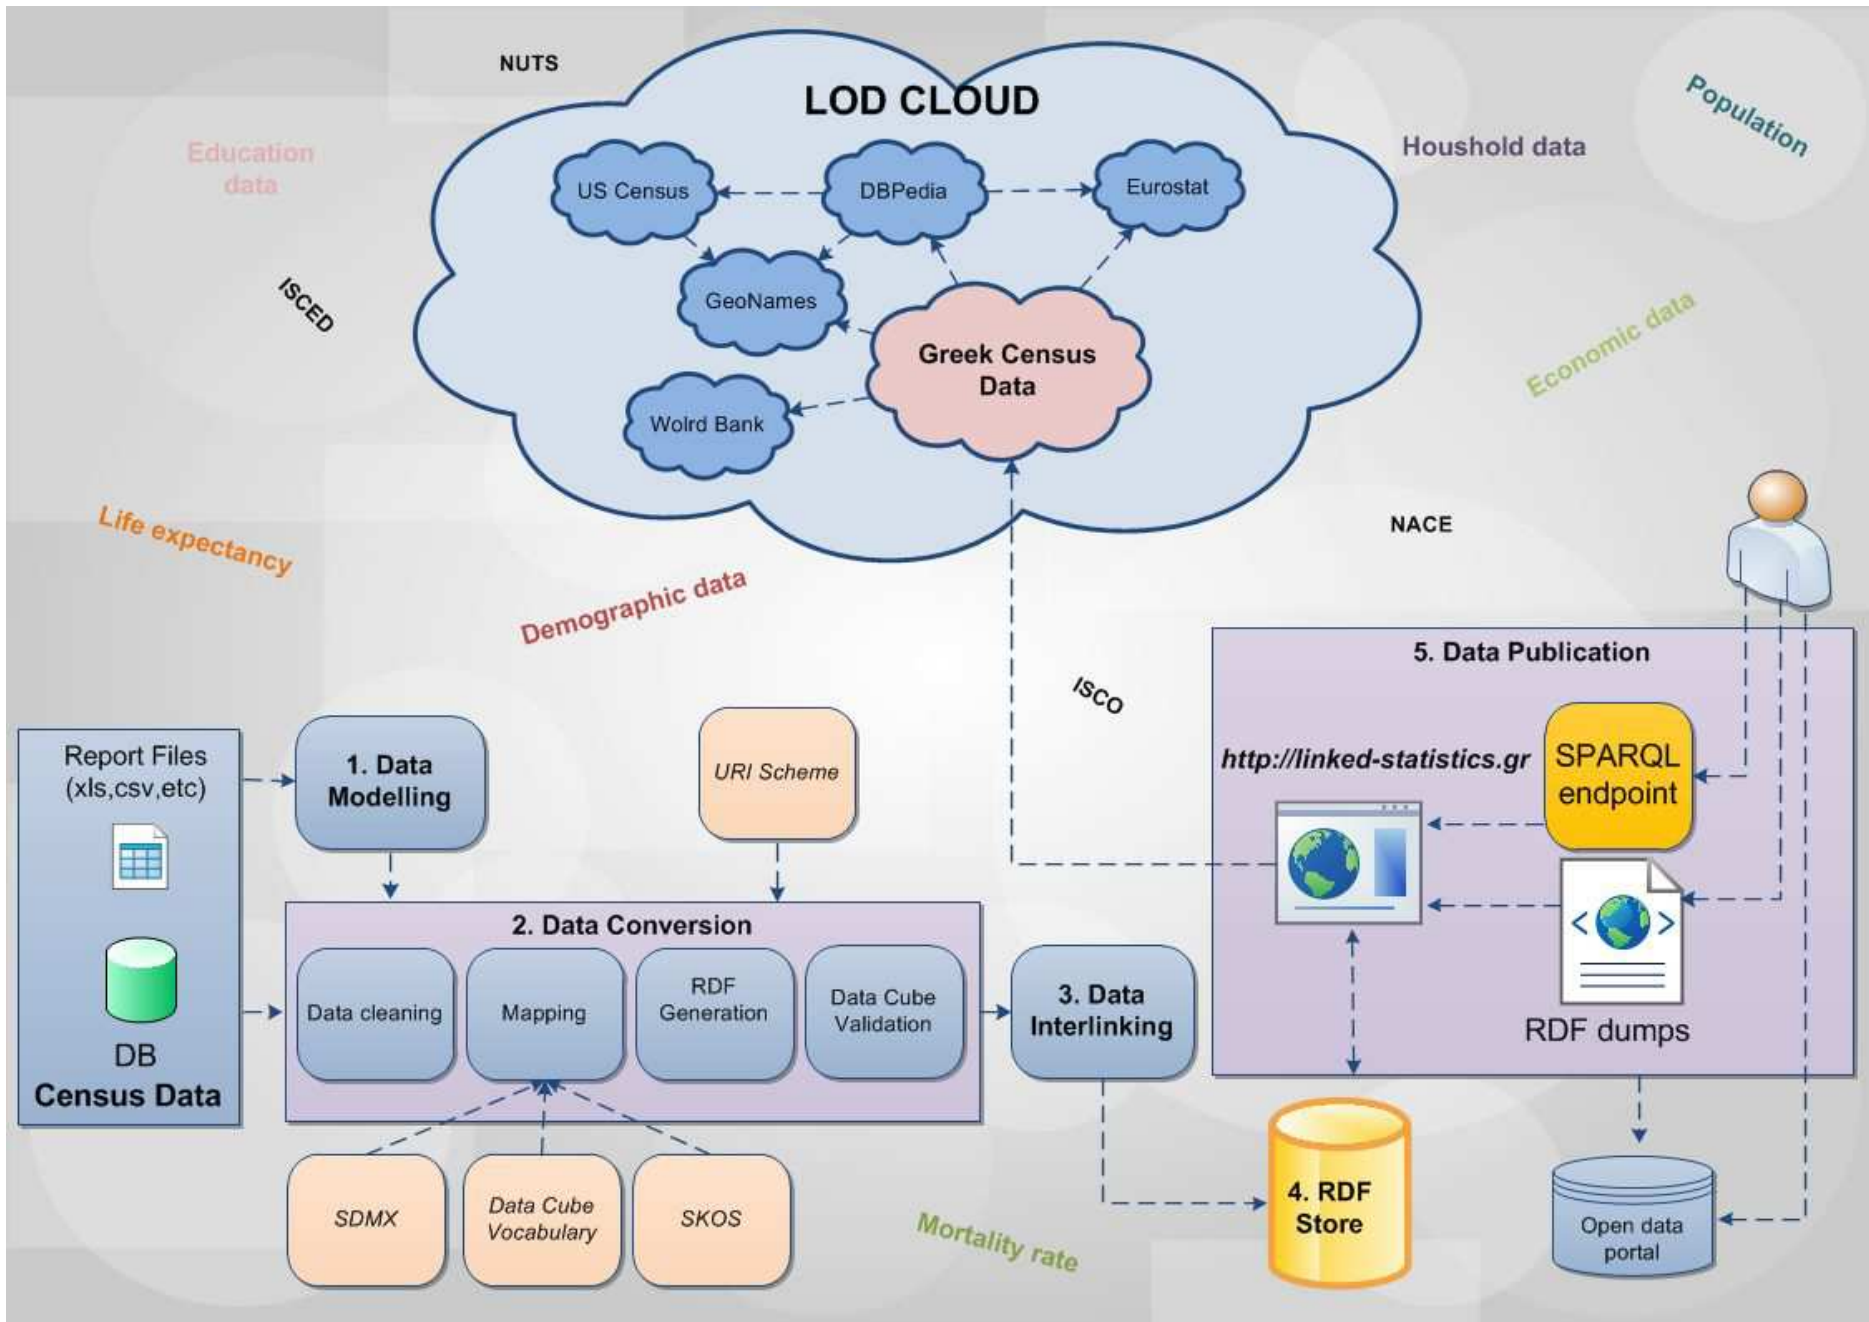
NUTS

LOD CLOUD

Education data

Houshold data

Population

US Census

DBPedia

Eurostat

GeoNames

ISCED

Greek Census Data

Economic data

Wolrd Bank

Life expectancy

NACE

Demographic data

5. Data Publication

ISCO

Report Files (xls,csv,etc)

1. Data Modelling

URI Scheme

http://linked-statistics.gr

SPARQL endpoint

2. Data Conversion

Data cleaning

Mapping

RDF Generation

Data Cube Validation

3. Data Interlinking

RDF dumps

DB

Census Data

SDMX

Data Cube Vocabulary

SKOS

Mortality rate

4. RDF Store

Open data portal